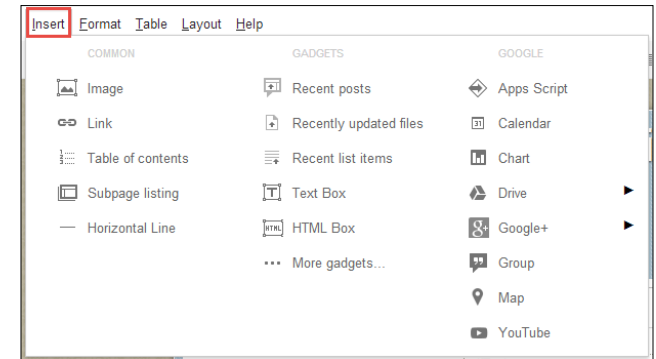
Insert Format Table Layout Help

COMMON

Image

Link

Table of contents

Subpage listing

Horizontal Line

GADGETS

Recent posts

Recently updated files

Recent list items

Text Box

HTML Box

More gadgets...

GOOGLE

Apps Script

Calendar

Chart

Drive

Google+

Group

Map

YouTube